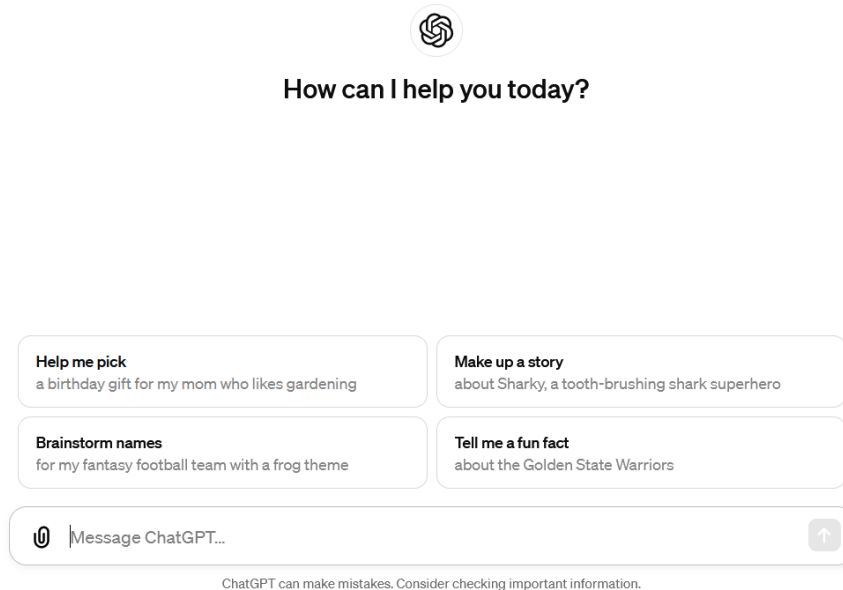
How can I help you today?

Help me pick
a birthday gift for my mom who likes gardening

Make up a story
about Sharky, a tooth-brushing shark superhero

Brainstorm names
for my fantasy football team with a frog theme

Tell me a fun fact
about the Golden State Warriors

Message ChatGPT...

ChatGPT can make mistakes. Consider checking important information.